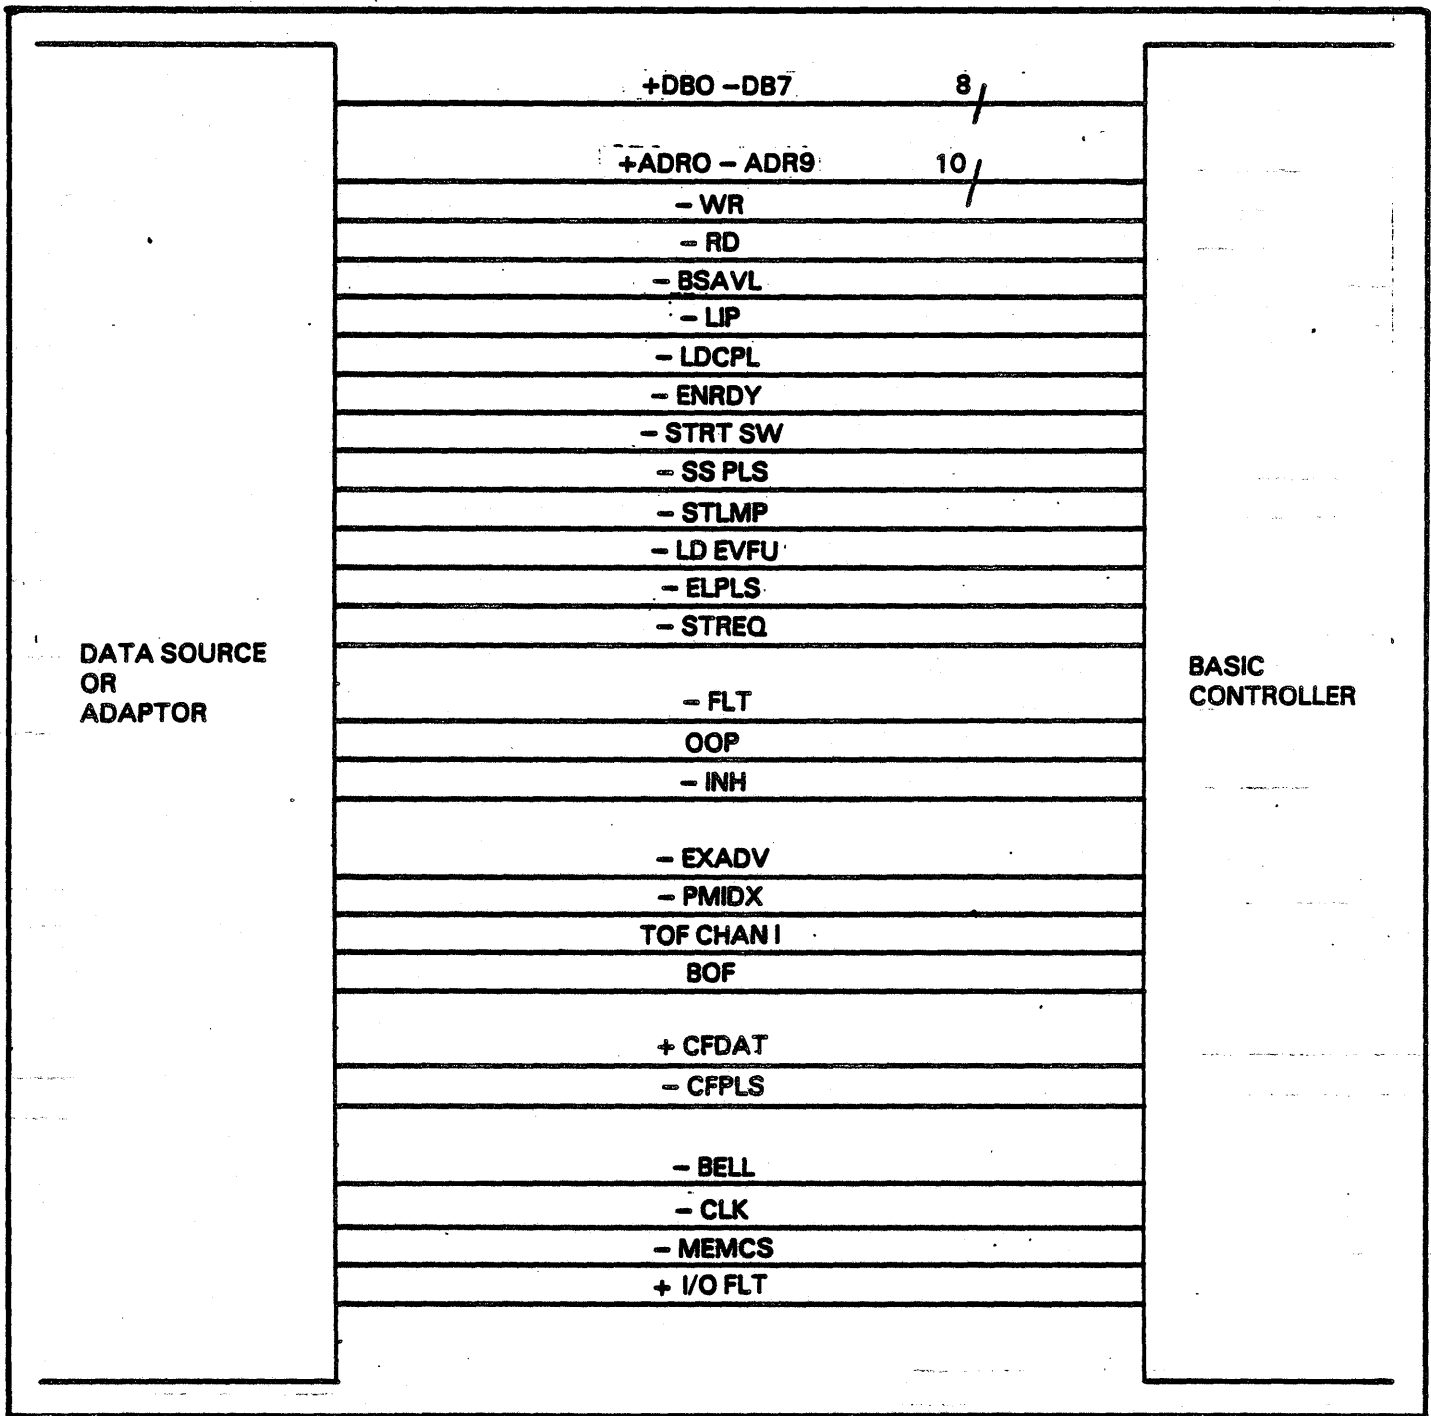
+DBO – DB7
8

+ADRO – ADR9
10

– WR
– RD
– BSAVL
– LIP
– LDCPL
– ENRDY
– STRT SW
– SS PLS
– STLMP
– LD EVFU
– ELPLS
– STREQ

DATA SOURCE OR ADAPTOR

BASIC CONTROLLER

– FLT
OOP
– INH

– EXADV
– PMIDX
TOF CHAN I
BOF

+ CFDAT
– CFPLS

– BELL
– CLK
– MEMCS
+ I/O FLT